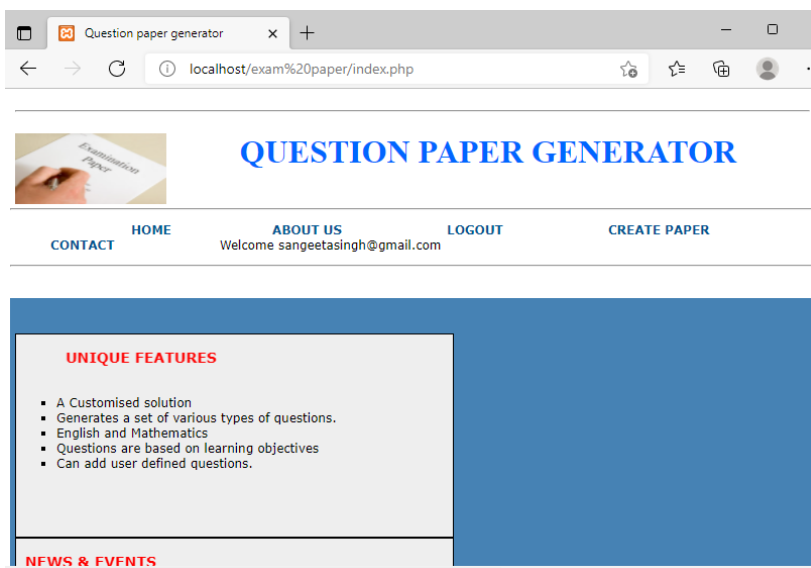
Question paper generator

localhost/exam%20paper/index.php

Examination Paper

QUESTION PAPER GENERATOR

HOME ABOUT US LOGOUT CREATE PAPER
CONTACT Welcome sangeetasingh@gmail.com

UNIQUE FEATURES

- A Customised solution
- Generates a set of various types of questions.
- English and Mathematics
- Questions are based on learning objectives
- Can add user defined questions.

NEWS & EVENTS